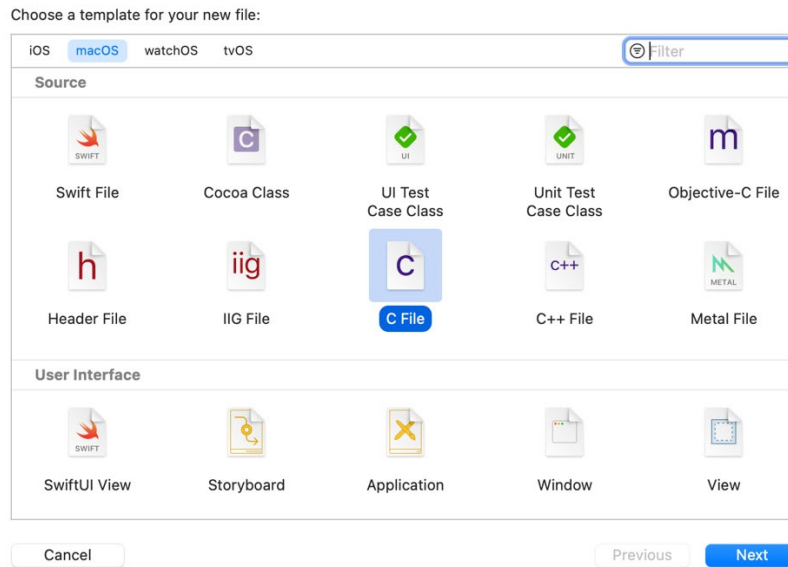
Choose a template for your new file:

iOS macOS watchOS tvOS

Filter

Source

SWIFT
Swift File

C
Cocoa Class

UI
UI Test Case Class

UNIT
Unit Test Case Class

m
Objective-C File

h
Header File

iig
IIG File

C
C File

C++
C++ File

METAL
Metal File

User Interface

SWIFT
SwiftUI View

Storyboard

Application

Window

View

Cancel

Previous

Next